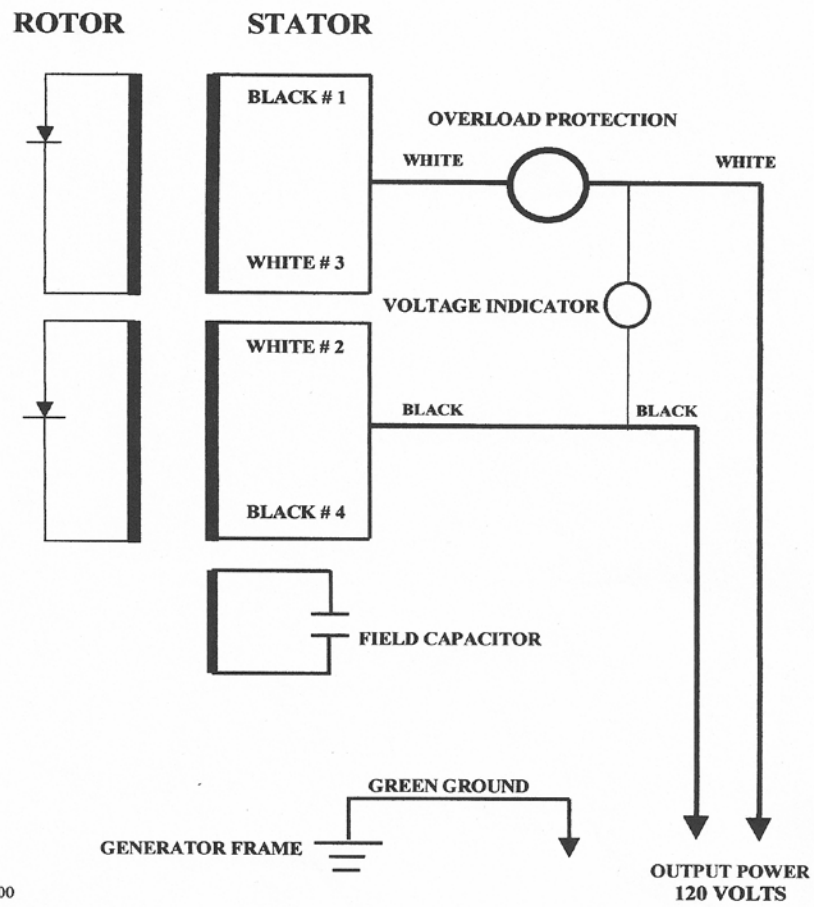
ROTOR

STATOR

BLACK # 1

WHITE # 3

OVERLOAD PROTECTION

WHITE

WHITE

VOLTAGE INDICATOR

WHITE # 2

BLACK

BLACK

BLACK # 4

FIELD CAPACITOR

GREEN GROUND

GENERATOR FRAME

OUTPUT POWER
120 VOLTS

00